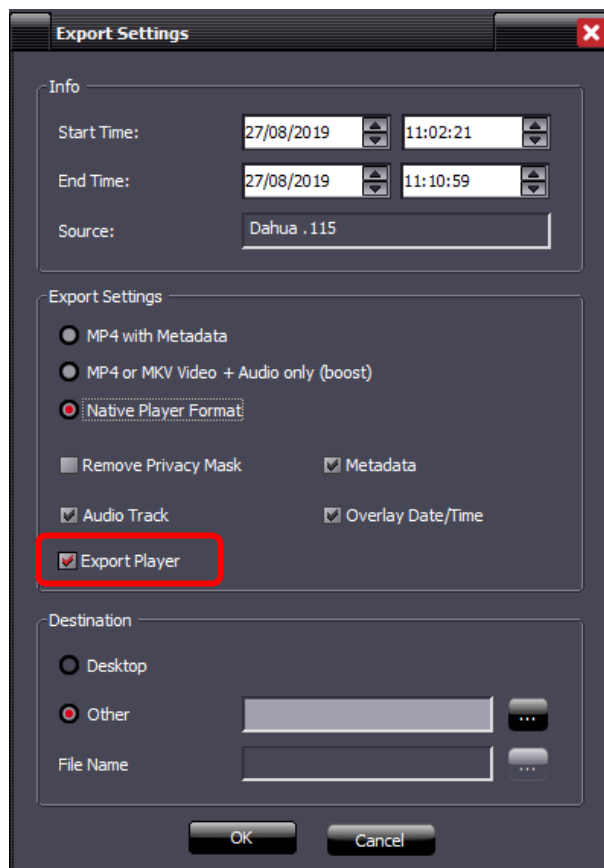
Export Settings

Info

Start Time: 27/08/2019 11:02:21

End Time: 27/08/2019 11:10:59

Source: Dahua .115

Export Settings

MP4 with Metadata

MP4 or MKV Video + Audio only (boost)

Native Player Format

Remove Privacy Mask

Metadata

Audio Track

Overlay Date/Time

Export Player

Destination

Desktop

Other

...

File Name

...

OK

Cancel